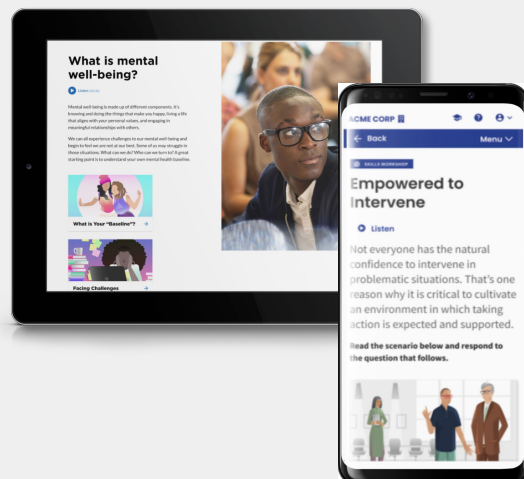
What is mental well-being?

Listen

Mental well-being is made up of different components. It's knowing and doing the things that make you happy, living a life that aligns with your personal values, and engaging in meaningful relationships with others.

We can all experience challenges to our mental well-being and begin to feel we are not at our best. Some of us may struggle in those situations. What can we do? Who can we turn to? A great starting point is to understand your own mental health baseline.

What is Your "Baseline"?

Facing Challenges

ACME CORP

Back

Menu

SKILLS WORKSHOP

Empowered to Intervene

Listen

Not everyone has the natural confidence to intervene in problematic situations. That's one reason why it is critical to cultivate an environment in which taking action is expected and supported.

Read the scenario below and respond to the question that follows.